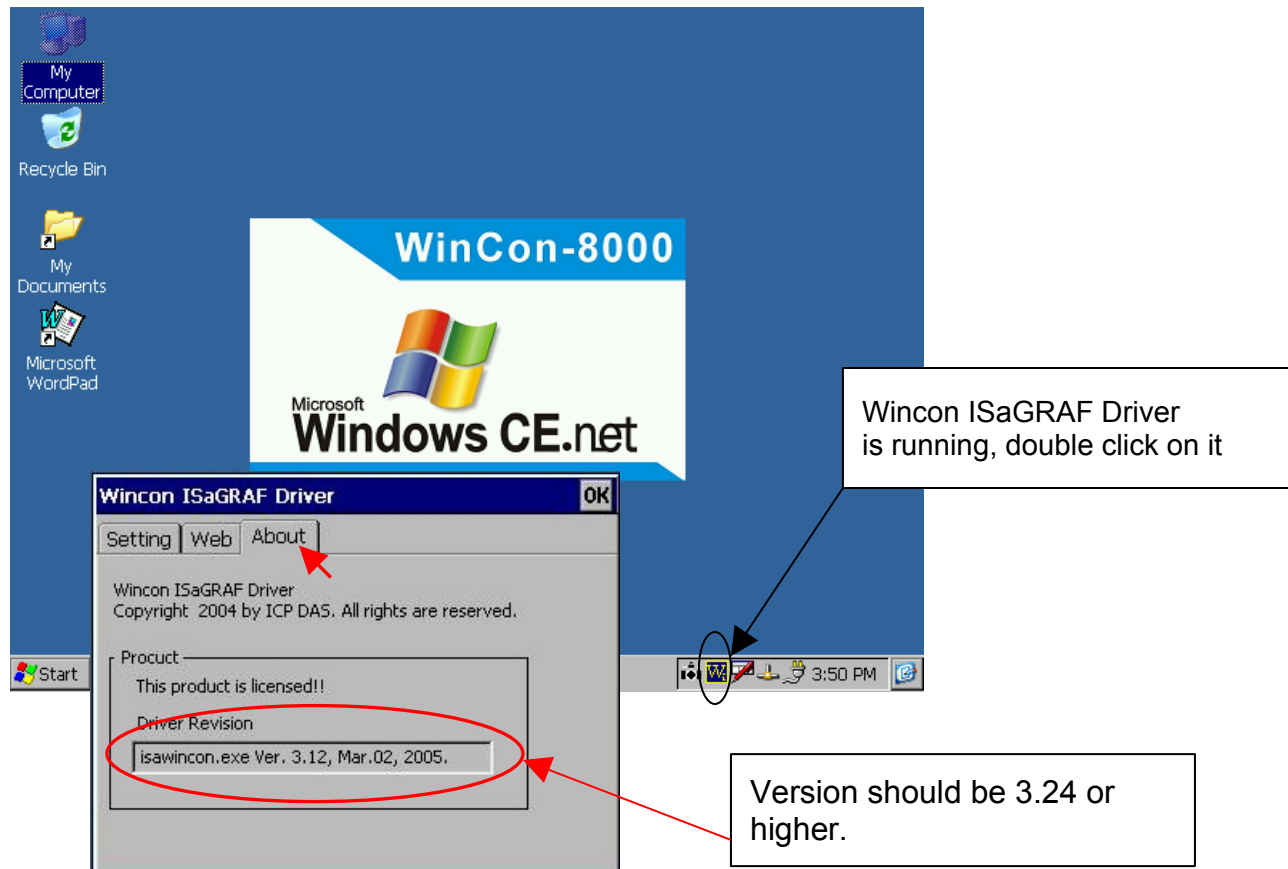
My Computer

Recycle Bin

My Documents

Microsoft WordPad

WinCon-8000

Microsoft
Windows CE.net

Wincon ISaGRAF Driver
is running, double click on it

Wincon ISaGRAF Driver

OK

Setting

Web

About

Wincon ISaGRAF Driver
Copyright 2004 by ICP DAS. All rights are reserved.

Procuct

This product is licensed!!

Driver Revision

isawincon.exe Ver. 3.12, Mar.02, 2005.

Start

3:50 PM

Version should be 3.24 or higher.